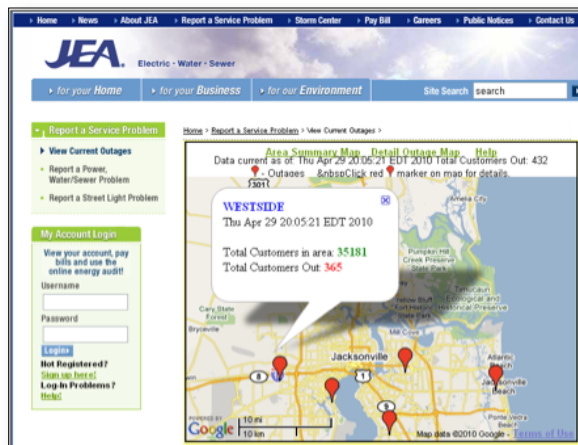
Home • News • About JEA • Report a Service Problem • Storm Center • Pay Bill • Careers • Public Notices • Contact Us

JEA. Electric • Water • Sewer

for your Home   for your Business   for our Environment   Site Search search

Report a Service Problem
View Current Outages
Report a Power, Water/Sewer Problem
Report a Street Light Problem

My Account Login
View your account, pay bills and use the online energy audit!
Username
Password
Login
Not Registered?
Sign up here!
Log-In Problems?
Help!

Home > Report a Service Problem > View Current Outages >

Area Summary Map   Detail Outage Map   Help
Data current as of: Thu Apr 29 20:05:21 EDT 2010 Total Customers Out: 432
- Outages &nbsoClick red marker on map for details.

WESTSIDE
Thu Apr 29 20:05:21 EDT 2010

Total Customers in area: 35181
Total Customers Out: 365

301
Pumpkin Hill Creek Preserve State Park
Timucuan Ecological and Historic Preserve
Mill Cove
Bryceville
Jacksonville
Atlantic Beach
Jacksonville Beach
10
1
95
POWERED BY Google
10 mi
10 km
Map data ©2010 Google - Terms of Use